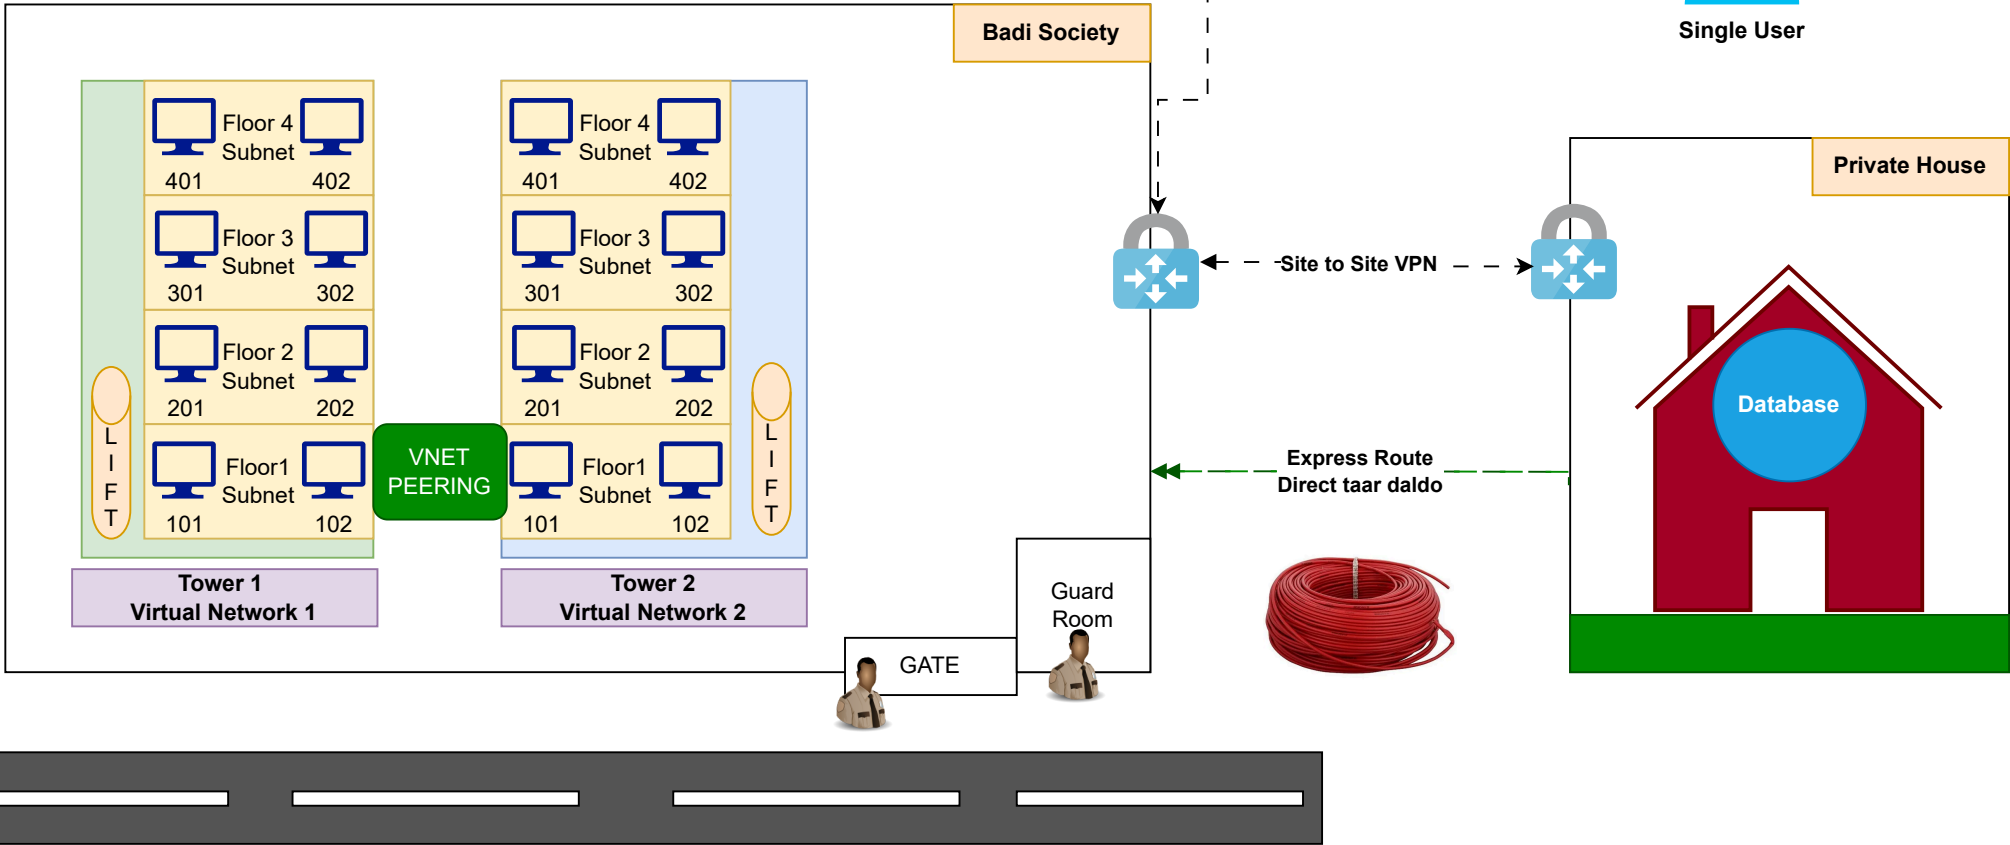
Badi Society

Single User

Floor 4 Subnet
401 402

Floor 3 Subnet
301 302

Floor 2 Subnet
201 202

Floor1 Subnet
101 102

L I F T

Floor 4 Subnet
401 402

Floor 3 Subnet
301 302

Floor 2 Subnet
201 202

Floor1 Subnet
101 102

L I F T

VNET PEERING

Tower 1
Virtual Network 1

Tower 2
Virtual Network 2

Site to Site VPN

Private House

Database

Express Route
Direct taar daldo

Guard Room

GATE